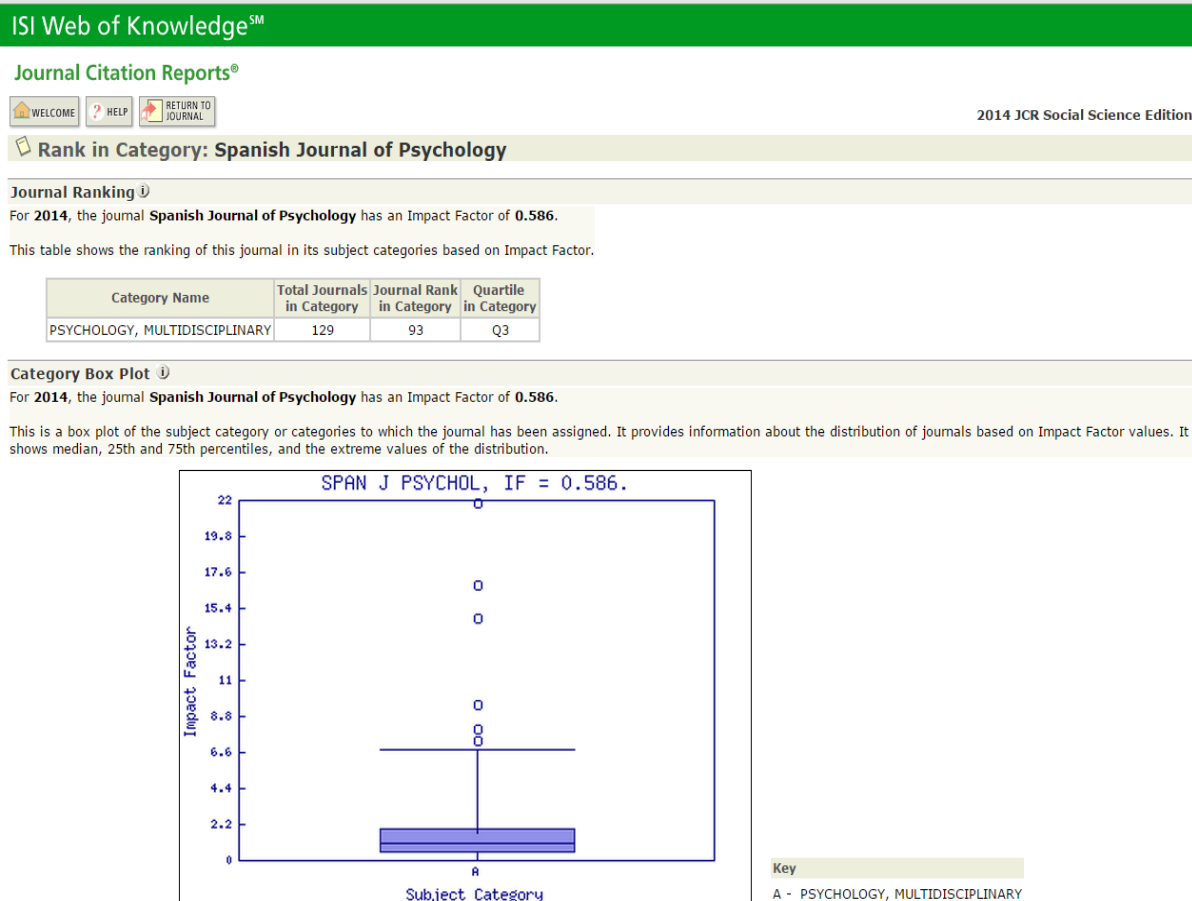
ISI Web of Knowledge℠

Journal Citation Reports®

WELCOME ? HELP RETURN TO JOURNAL

2014 JCR Social Science Edition

Rank in Category: Spanish Journal of Psychology

Journal Ranking

For 2014, the journal Spanish Journal of Psychology has an Impact Factor of 0.586.

This table shows the ranking of this journal in its subject categories based on Impact Factor.

| Category Name | Total Journals in Category | Journal Rank in Category | Quartile in Category |
|---|---|---|---|
| PSYCHOLOGY, MULTIDISCIPLINARY | 129 | 93 | Q3 |

Category Box Plot

For 2014, the journal Spanish Journal of Psychology has an Impact Factor of 0.586.

This is a box plot of the subject category or categories to which the journal has been assigned. It provides information about the distribution of journals based on Impact Factor values. It shows median, 25th and 75th percentiles, and the extreme values of the distribution.

SPAN J PSYCHOL, IF = 0.586.

22
19.8
17.6
15.4
13.2
11
8.8
6.6
4.4
2.2
0

Impact Factor

A

Subject Category

Key

A - PSYCHOLOGY, MULTIDISCIPLINARY